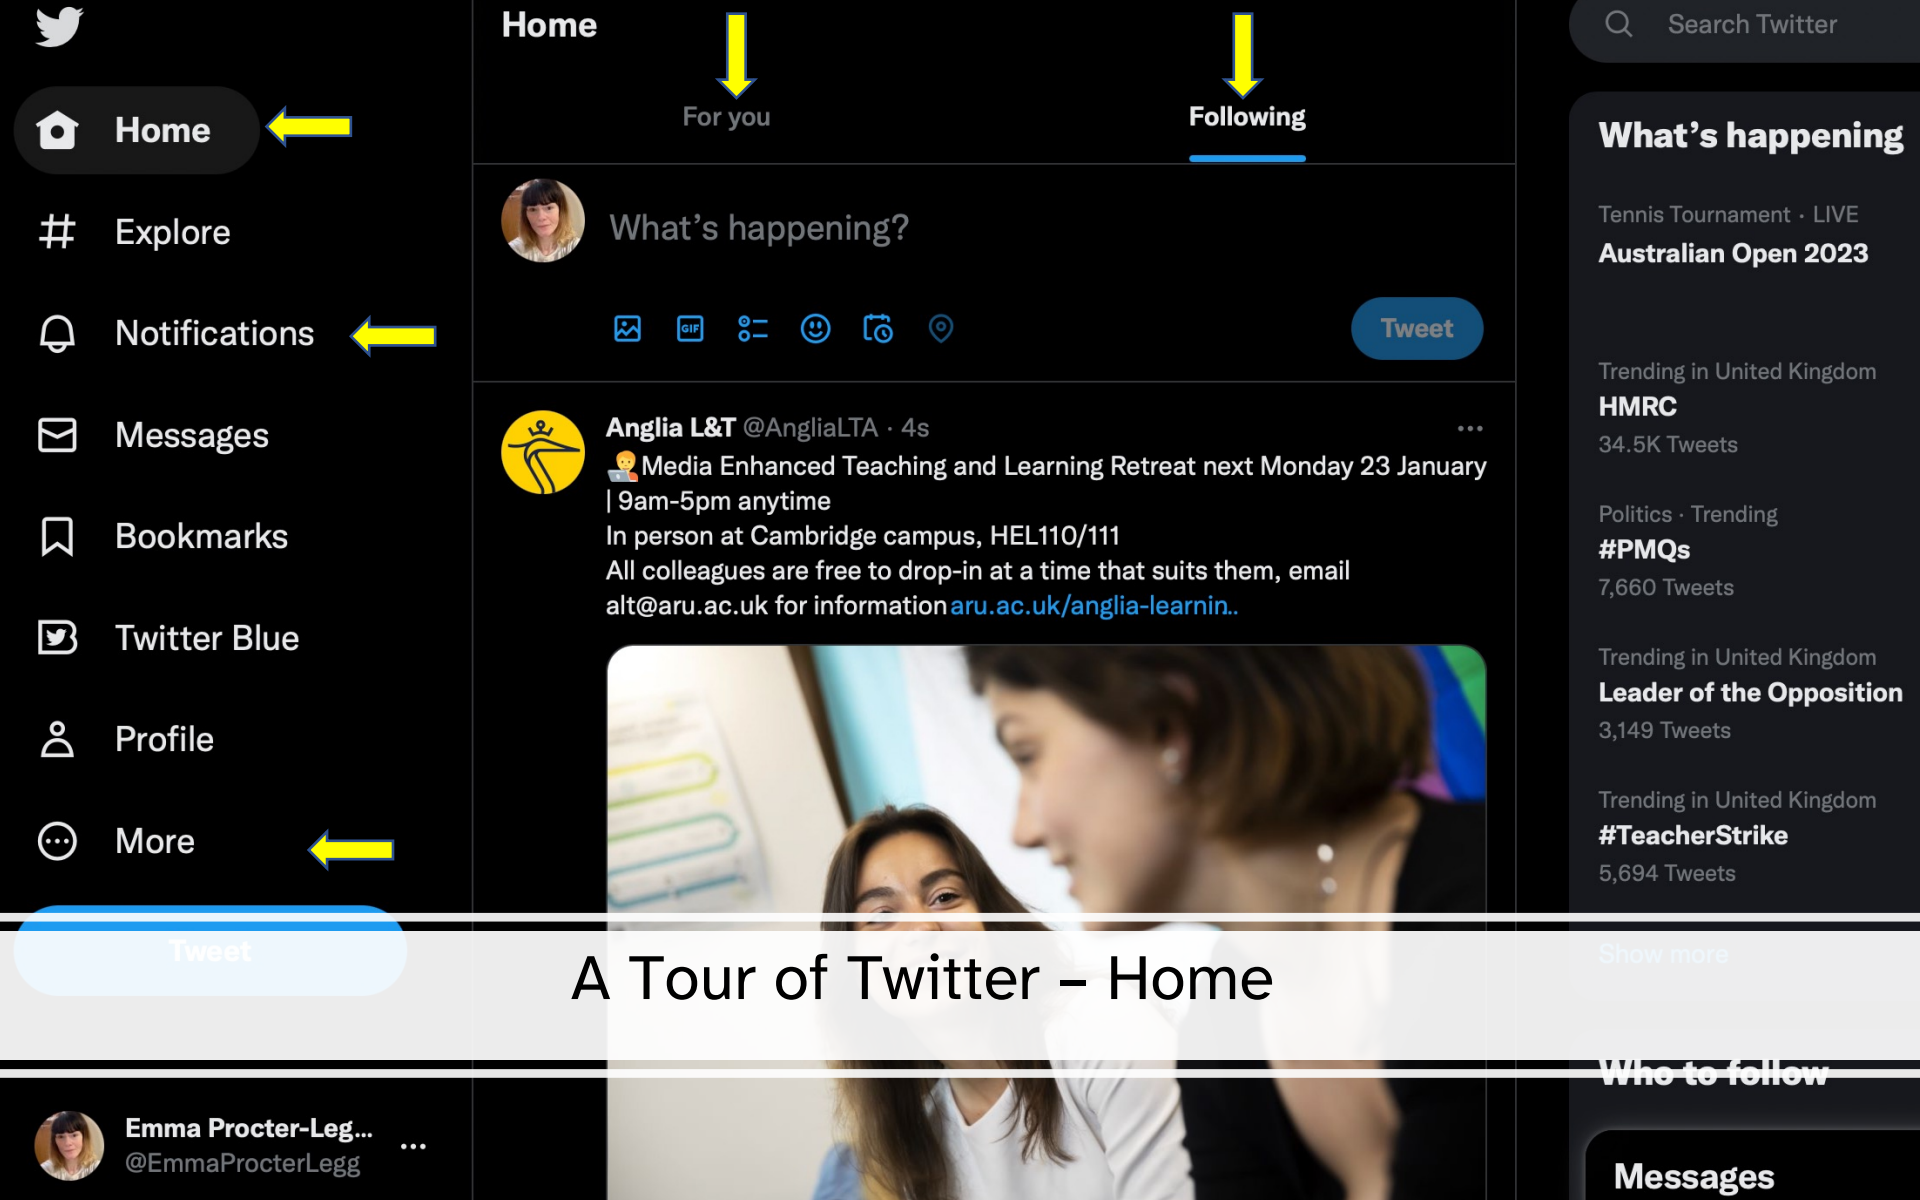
Home

Explore

Notifications

Messages

Bookmarks

Twitter Blue

Profile

More

Tweet

Emma Procter-Leg...
@EmmaProcterLegg

Home

For you

Following

What's happening?

GIF

Tweet

Anglia L&T @AngliaLTA · 4s

Media Enhanced Teaching and Learning Retreat next Monday 23 January | 9am-5pm anytime
In person at Cambridge campus, HEL110/111
All colleagues are free to drop-in at a time that suits them, email alt@aru.ac.uk for information aru.ac.uk/anglia-learnin..

Search Twitter

What's happening

Tennis Tournament · LIVE
Australian Open 2023

Trending in United Kingdom
HMRC
34.5K Tweets

Politics · Trending
#PMQs
7,660 Tweets

Trending in United Kingdom
Leader of the Opposition
3,149 Tweets

Trending in United Kingdom
#TeacherStrike
5,694 Tweets

Show more

A Tour of Twitter – Home

Who to follow

Messages